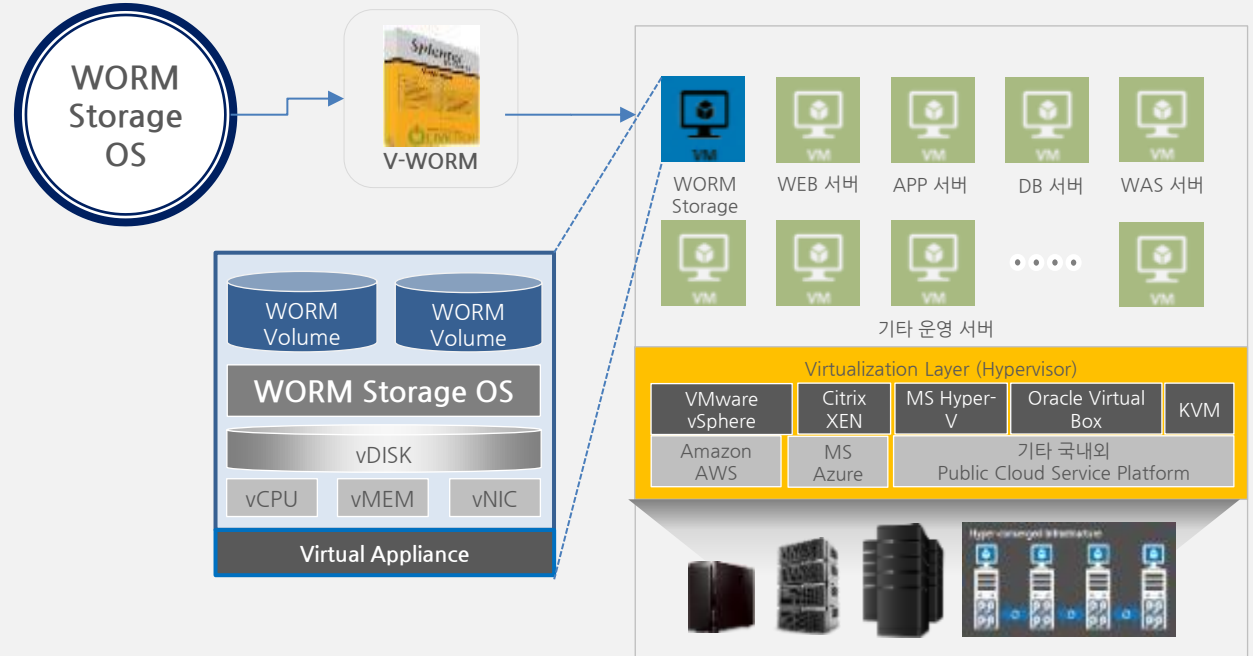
WORM Storage OS

Splunter

V-WORM

VM
WORM Storage

VM
WEB 서버

VM
APP 서버

VM
DB 서버

VM
WAS 서버

VM

VM

VM

• • • •

VM

기타 운영 서버

Virtualization Layer (Hypervisor)

| VMware vSphere | Citrix XEN | MS Hyper-V | Oracle Virtual Box | KVM |
|---|---|---|---|---|
| Amazon AWS | MS Azure | 기타 국내외 Public Cloud Service Platform | | |

WORM Volume

WORM Volume

WORM Storage OS

vDISK

vCPU

vMEM

vNIC

Virtual Appliance

Hyper-converged Infrastructure